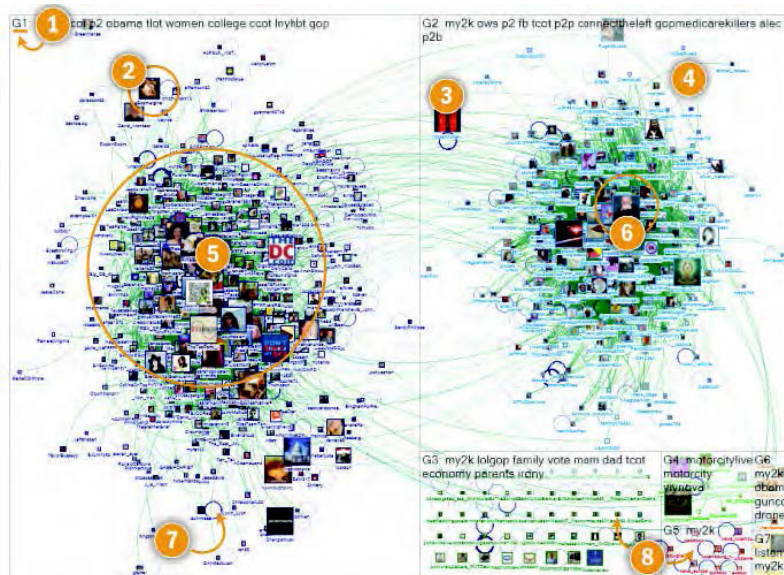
G1 1 tcot p2 obama tlot women college ccot lnyhbt gop

2

G2 my2k ows p2 fb tcot p2p connecttheleft gopmedicarekillers alec p2b

3

4

5

6

7

8

G3 my2k lolgop family vote mom dad tcot economy parents irdny

G4 motorcitylive motorcity yinyova

G6 my2k obam gunco drone

G5 my2k

G7 listen my2k